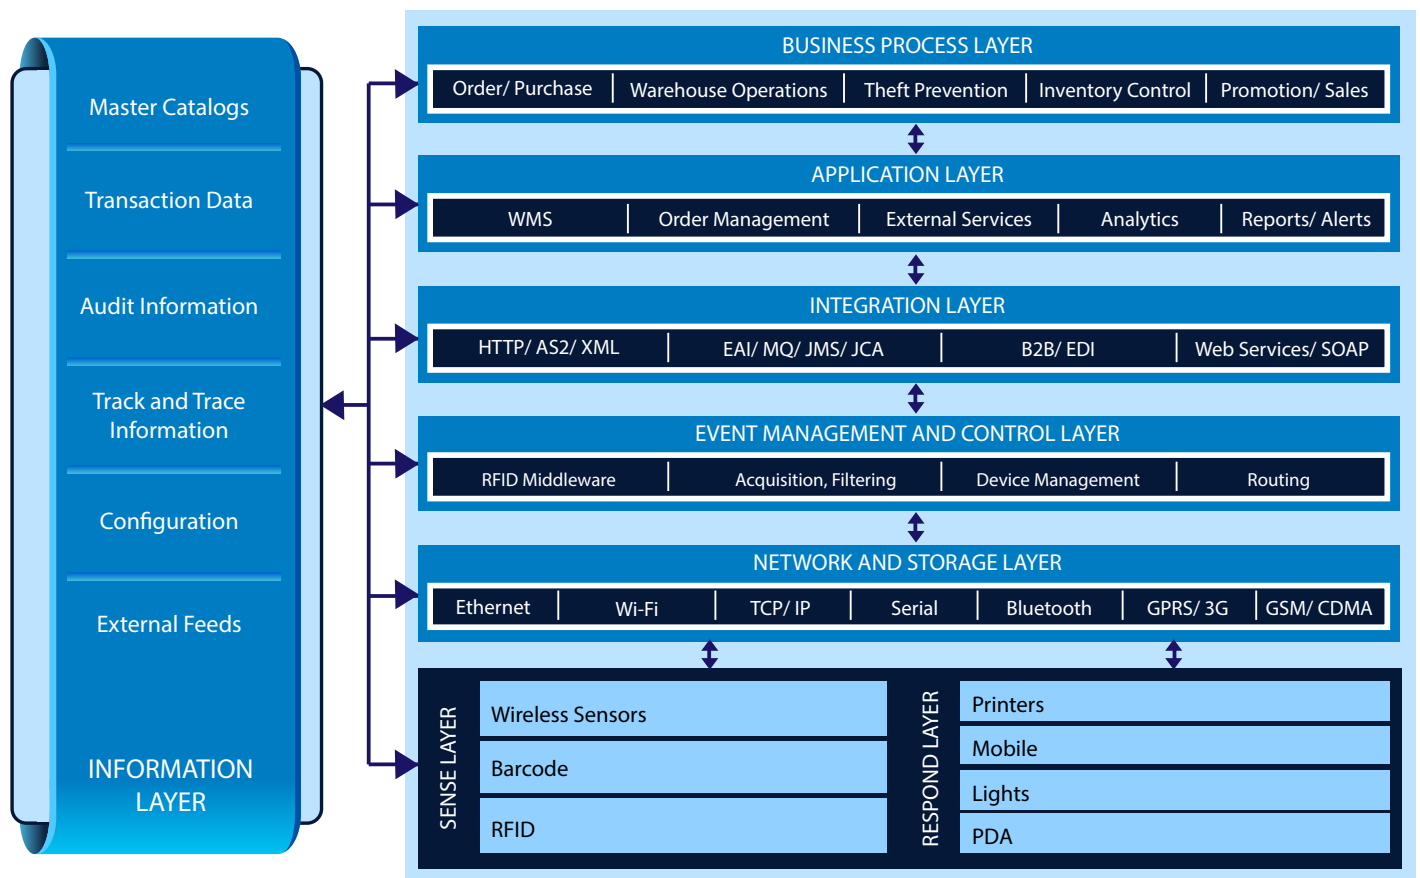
Master Catalogs

Transaction Data

Audit Information

Track and Trace Information

Configuration

External Feeds

INFORMATION LAYER

BUSINESS PROCESS LAYER

Order/ Purchase | Warehouse Operations | Theft Prevention | Inventory Control | Promotion/ Sales

APPLICATION LAYER

WMS | Order Management | External Services | Analytics | Reports/ Alerts

INTEGRATION LAYER

HTTP/ AS2/ XML | EAI/ MQ/ JMS/ JCA | B2B/ EDI | Web Services/ SOAP

EVENT MANAGEMENT AND CONTROL LAYER

RFID Middleware | Acquisition, Filtering | Device Management | Routing

NETWORK AND STORAGE LAYER

Ethernet | Wi-Fi | TCP/ IP | Serial | Bluetooth | GPRS/ 3G | GSM/ CDMA

SENSE LAYER

Wireless Sensors

Barcode

RFID

RESPOND LAYER

Printers

Mobile

Lights

PDA